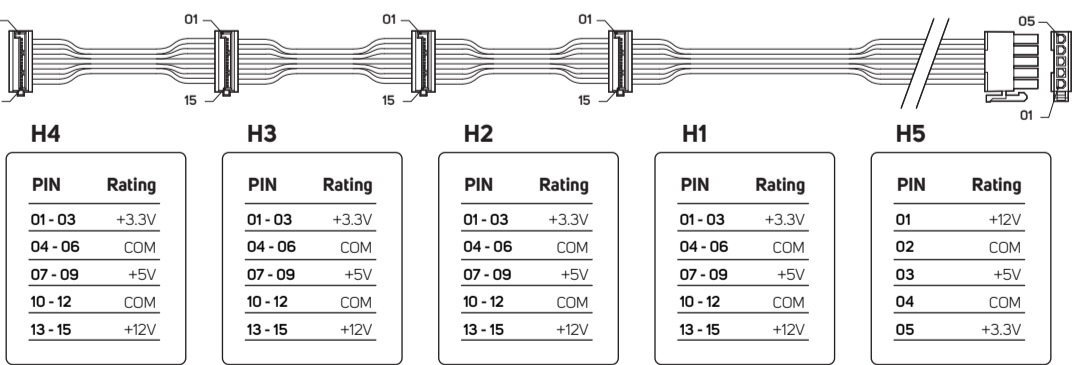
01 01 01 05

15 15 15 01

H4

| PIN | Rating |
|---|---|
| 01 - 03 | +3.3V |
| 04 - 06 | COM |
| 07 - 09 | +5V |
| 10 - 12 | COM |
| 13 - 15 | +12V |

H3

| PIN | Rating |
|---|---|
| 01 - 03 | +3.3V |
| 04 - 06 | COM |
| 07 - 09 | +5V |
| 10 - 12 | COM |
| 13 - 15 | +12V |

H2

| PIN | Rating |
|---|---|
| 01 - 03 | +3.3V |
| 04 - 06 | COM |
| 07 - 09 | +5V |
| 10 - 12 | COM |
| 13 - 15 | +12V |

H1

| PIN | Rating |
|---|---|
| 01 - 03 | +3.3V |
| 04 - 06 | COM |
| 07 - 09 | +5V |
| 10 - 12 | COM |
| 13 - 15 | +12V |

H5

| PIN | Rating |
|---|---|
| 01 | +12V |
| 02 | COM |
| 03 | +5V |
| 04 | COM |
| 05 | +3.3V |